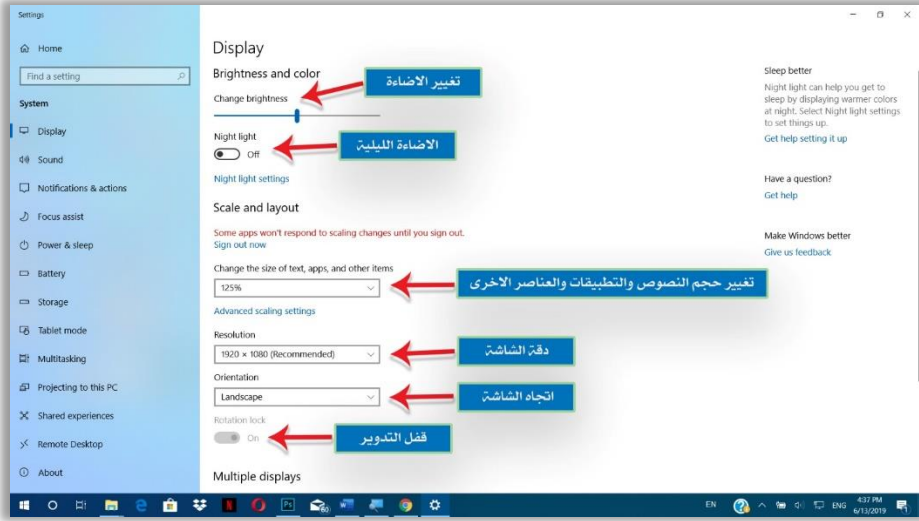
Settings

Home

Find a setting

System

Display

Sound

Notifications & actions

Focus assist

Power & sleep

Battery

Storage

Tablet mode

Multitasking

Projecting to this PC

Shared experiences

Remote Desktop

About

Display

Brightness and color

Change brightness

تغيير الاضاءة

Night light

Off

الاضاءة الليلية

Night light settings

Scale and layout

Some apps won't respond to scaling changes until you sign out.

Sign out now

Change the size of text, apps, and other items

125%

تغيير حجم النصوص والتطبيقات والعناصر الاخرى

Advanced scaling settings

Resolution

1920 × 1080 (Recommended)

دقة الشاشة

Orientation

Landscape

اتجاه الشاشة

Rotation lock

On

قفل التدوير

Multiple displays

Sleep better

Night light can help you get to sleep by displaying warmer colors at night. Select Night light settings to set things up.

Get help setting it up

Have a question?

Get help

Make Windows better

Give us feedback

EN

ENG

4:37 PM

6/13/2019